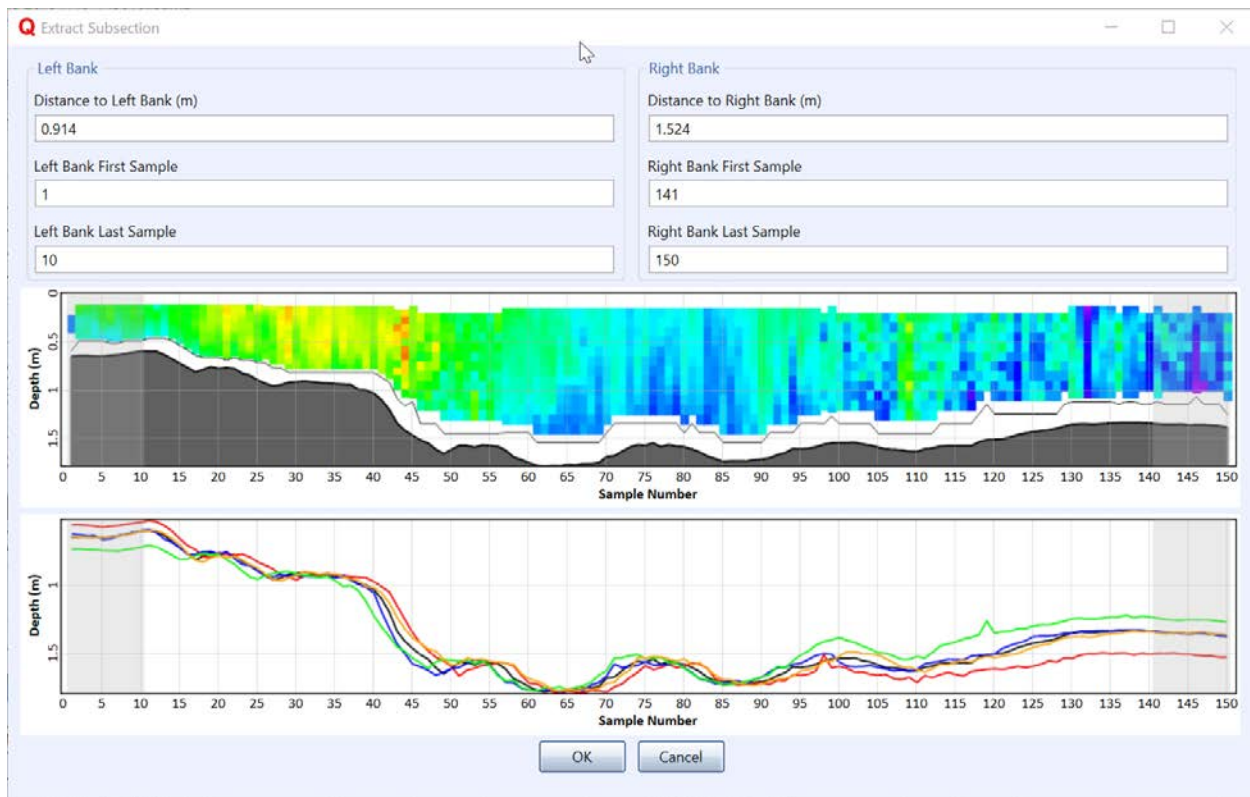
Q Extract Subsection

Left Bank

Distance to Left Bank (m)

0.914

Left Bank First Sample

1

Left Bank Last Sample

10

Right Bank

Distance to Right Bank (m)

1.524

Right Bank First Sample

141

Right Bank Last Sample

150

Depth (m)
0
0.5
1
1.5
0 5 10 15 20 25 30 35 40 45 50 55 60 65 70 75 80 85 90 95 100 105 110 115 120 125 130 135 140 145 150
Sample Number

Depth (m)
1
1.5
0 5 10 15 20 25 30 35 40 45 50 55 60 65 70 75 80 85 90 95 100 105 110 115 120 125 130 135 140 145 150
Sample Number

OK Cancel